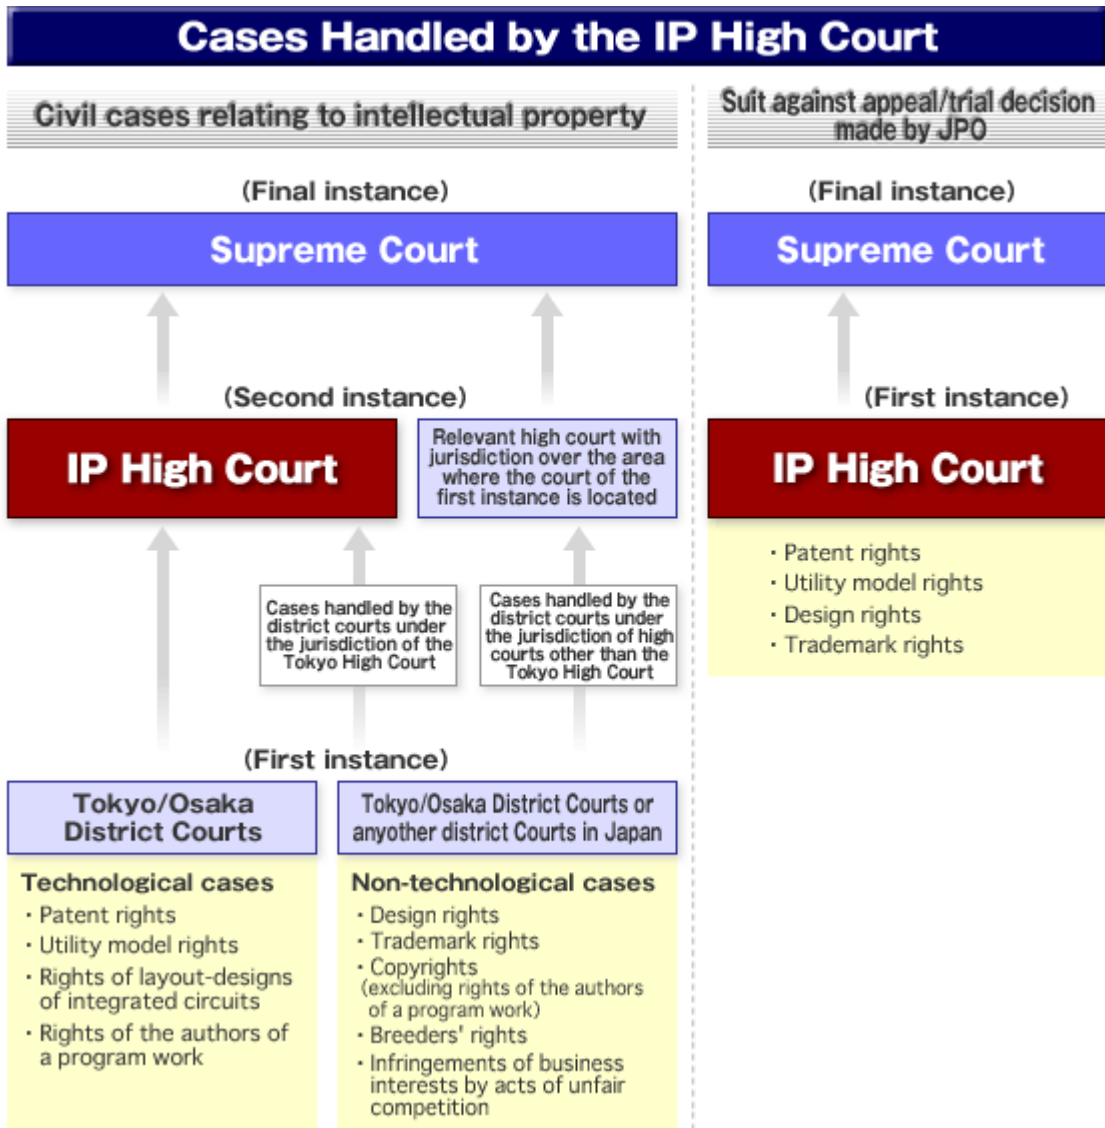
Cases Handled by the IP High Court

Civil cases relating to intellectual property

(Final instance)

Supreme Court

(Second instance)

IP High Court

Relevant high court with jurisdiction over the area where the court of the first instance is located

Cases handled by the district courts under the jurisdiction of the Tokyo High Court

Cases handled by the district courts under the jurisdiction of high courts other than the Tokyo High Court

(First instance)

Tokyo/Osaka District Courts

Technological cases
・Patent rights
・Utility model rights
・Rights of layout-designs of integrated circuits
・Rights of the authors of a program work

Tokyo/Osaka District Courts or anyother district Courts in Japan

Non-technological cases
・Design rights
・Trademark rights
・Copyrights (excluding rights of the authors of a program work)
・Breeders' rights
・Infringements of business interests by acts of unfair competition

Suit against appeal/trial decision made by JPO

(Final instance)

Supreme Court

(First instance)

IP High Court

・Patent rights
・Utility model rights
・Design rights
・Trademark rights